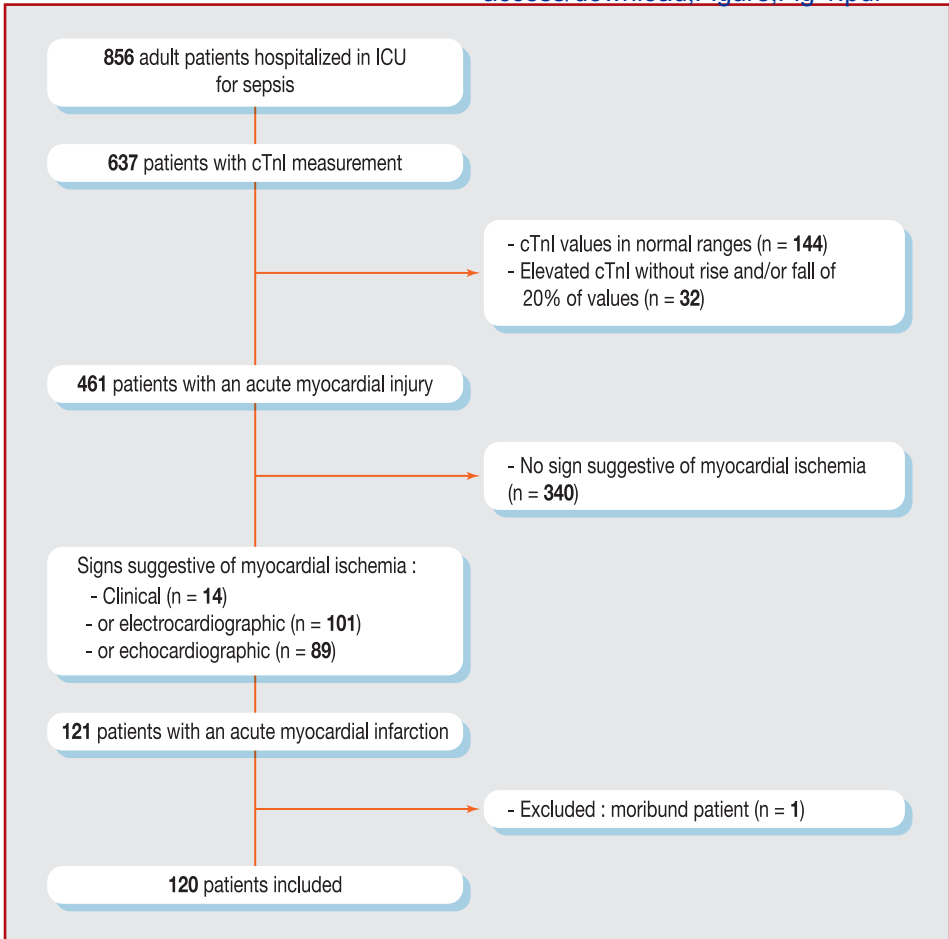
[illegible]

856 adult patients hospitalized in ICU for sepsis

637 patients with cTnI measurement

- cTnI values in normal ranges (n = 144)
- Elevated cTnI without rise and/or fall of 20% of values (n = 32)

461 patients with an acute myocardial injury

- No sign suggestive of myocardial ischemia (n = 340)

Signs suggestive of myocardial ischemia :
- Clinical (n = 14)
- or electrocardiographic (n = 101)
- or echocardiographic (n = 89)

121 patients with an acute myocardial infarction

- Excluded : moribund patient (n = 1)

120 patients included